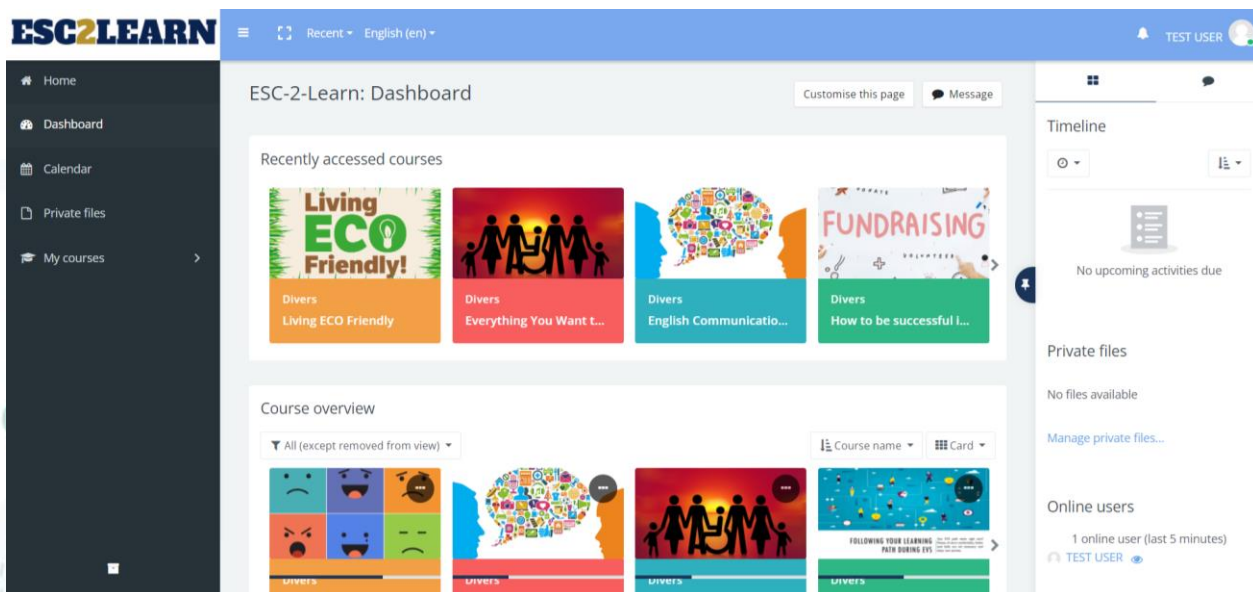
ESC2LEARN

Recent ▾ English (en) ▾

TEST USER

Home

Dashboard

Calendar

Private files

My courses

ESC-2-Learn: Dashboard

Customise this page

Message

Recently accessed courses

Living ECO Friendly!

Divers
Living ECO Friendly

Divers
Everything You Want t...

Divers
English Communicatio...

FUNDRAISING

Divers
How to be successful i...

Course overview

All (except removed from view) ▾

Course name ▾

Card ▾

FOLLOWING YOUR LEARNING PATH DURING EVS

Divers

Divers

Divers

Divers

Timeline

No upcoming activities due

Private files

No files available

Manage private files...

Online users

1 online user (last 5 minutes)

TEST USER